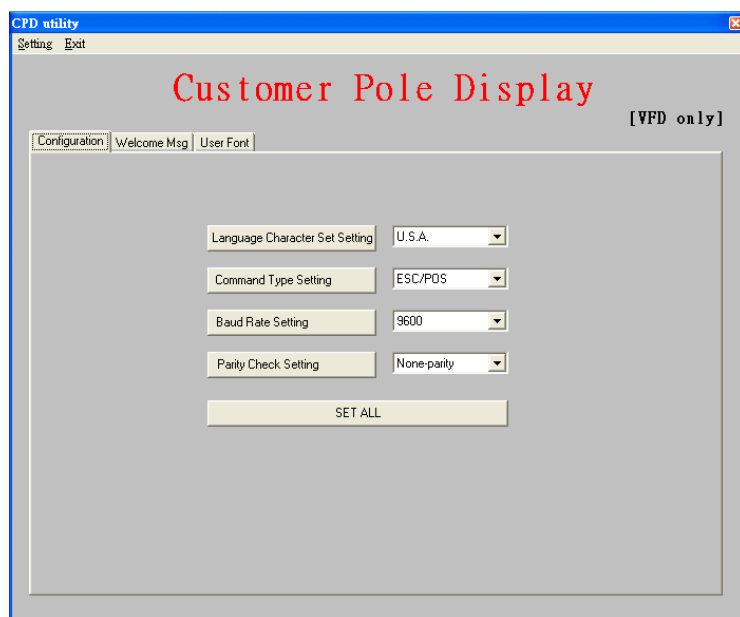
CPD utility
Setting Exit

Customer Pole Display

[VFD only]

Configuration | Welcome Msg | User Font

Language Character Set Setting U.S.A.

Command Type Setting ESC/POS

Baud Rate Setting 9600

Parity Check Setting None-parity

SET ALL